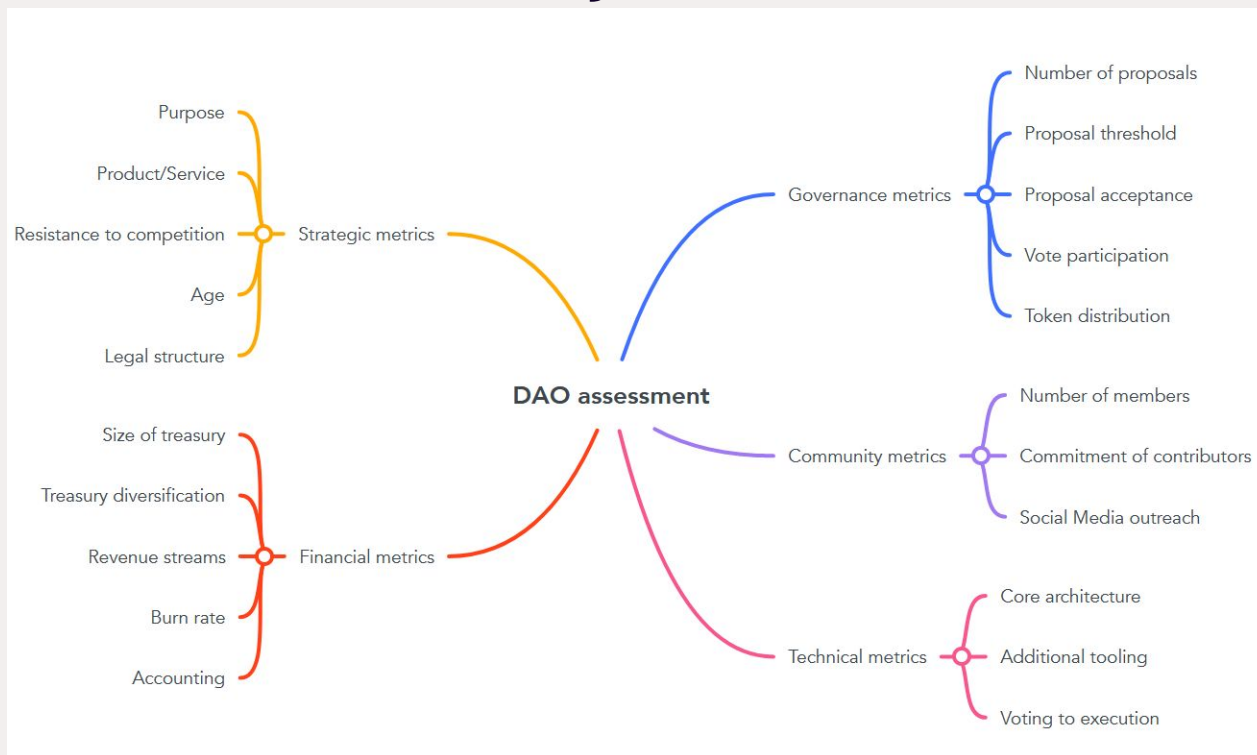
DAO assessment

Strategic metrics
Purpose
Product/Service
Resistance to competition
Age
Legal structure

Financial metrics
Size of treasury
Treasury diversification
Revenue streams
Burn rate
Accounting

Governance metrics
Number of proposals
Proposal threshold
Proposal acceptance
Vote participation
Token distribution

Community metrics
Number of members
Commitment of contributors
Social Media outreach

Technical metrics
Core architecture
Additional tooling
Voting to execution